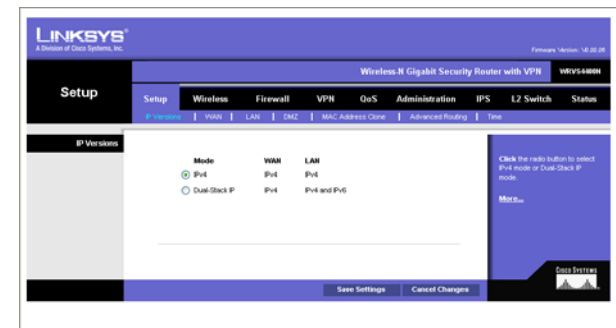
LINKSYS®
A Division of Cisco Systems, Inc.

Firmware Version: V2.00.28

Wireless-N Gigabit Security Router with VPN WRVS4400N

Setup

Setup | Wireless | Firewall | VPN | QoS | Administration | IPS | L2 Switch | Status

IP Versions | WAN | LAN | DMZ | MAC Address Clone | Advanced Routing | Time

IP Versions

| Mode | WAN | LAN |
|---|---|---|
| IPv4 | IPv4 | IPv4 |
| Dual-Stack IP | IPv4 | IPv4 and IPv6 |

Click the radio button to select IPv4 mode or Dual-Stack IP mode.

More...

Save Settings | Cancel Changes

Cisco Systems